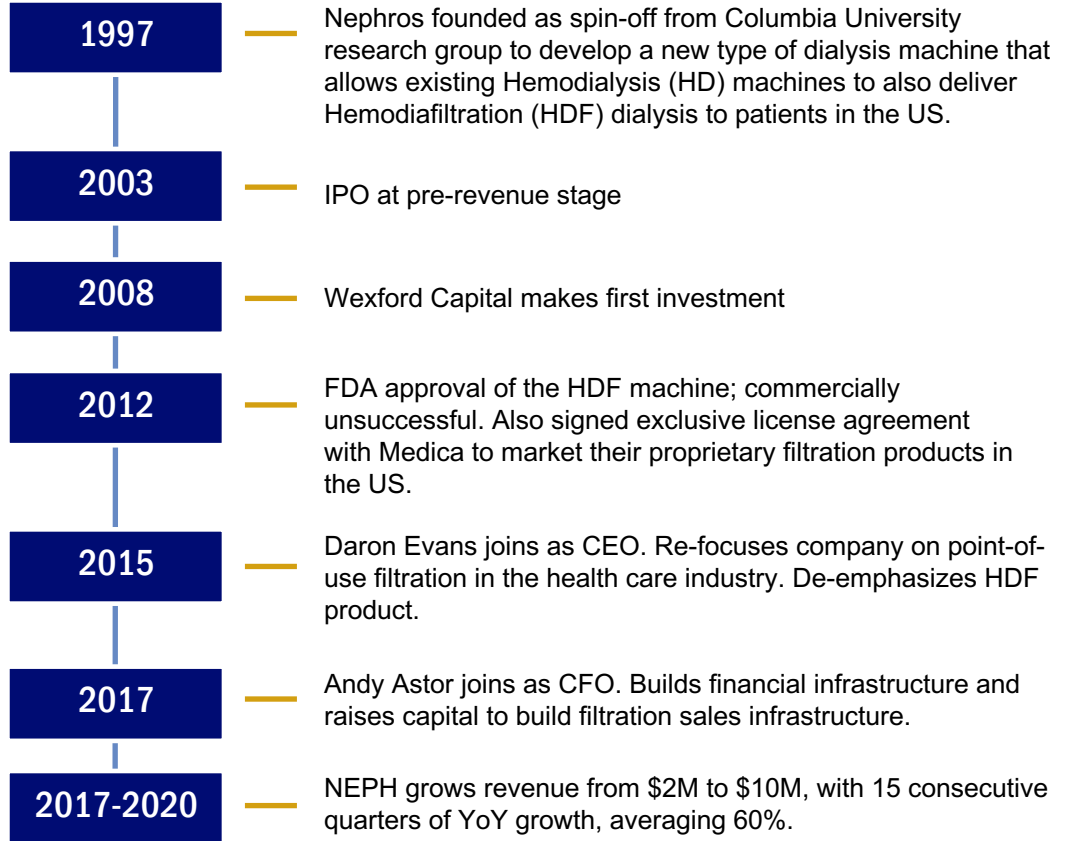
1997

Nephros founded as spin-off from Columbia University research group to develop a new type of dialysis machine that allows existing Hemodialysis (HD) machines to also deliver Hemodiafiltration (HDF) dialysis to patients in the US.

2003

IPO at pre-revenue stage

2008

Wexford Capital makes first investment

2012

FDA approval of the HDF machine; commercially unsuccessful. Also signed exclusive license agreement with Medica to market their proprietary filtration products in the US.

2015

Daron Evans joins as CEO. Re-focuses company on point-of-use filtration in the health care industry. De-emphasizes HDF product.

2017

Andy Astor joins as CFO. Builds financial infrastructure and raises capital to build filtration sales infrastructure.

2017-2020

NEPH grows revenue from \$2M to \$10M, with 15 consecutive quarters of YoY growth, averaging 60%.